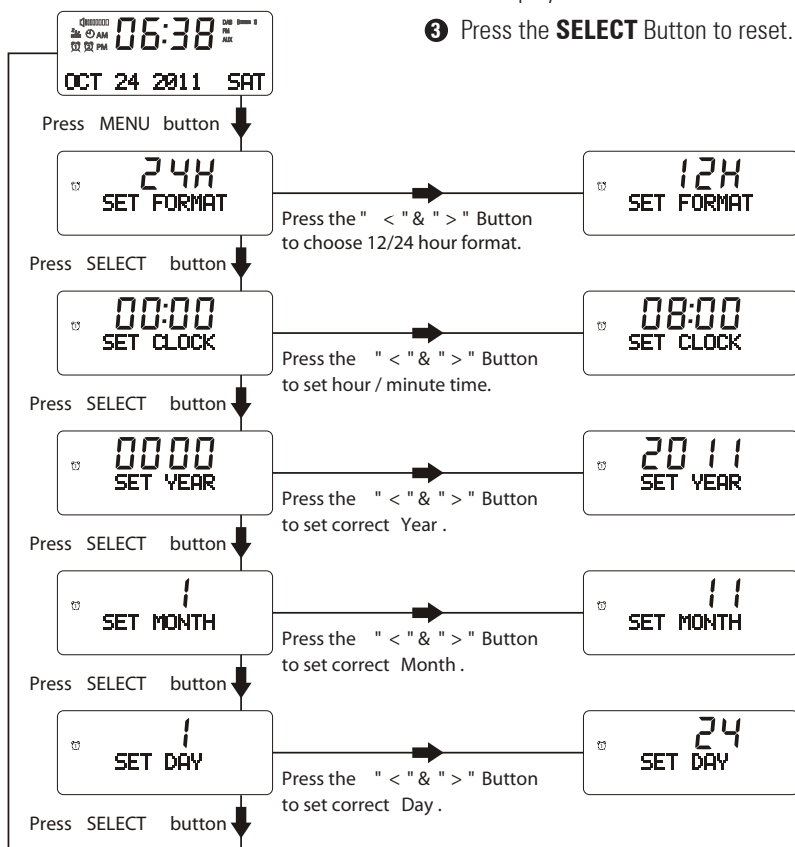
06:38 DAB FM AUX AM PM
OCT 24 2011 SAT

❸ Press the **SELECT** Button to reset.

Press MENU button

24H
SET FORMAT

Press the " < "& " > " Button to choose 12/24 hour format.

12H
SET FORMAT

Press SELECT button

00:00
SET CLOCK

Press the " < "& " > " Button to set hour / minute time.

08:00
SET CLOCK

Press SELECT button

0000
SET YEAR

Press the " < "& " > " Button to set correct Year .

2011
SET YEAR

Press SELECT button

1
SET MONTH

Press the " < "& " > " Button to set correct Month .

11
SET MONTH

Press SELECT button

1
SET DAY

Press the " < "& " > " Button to set correct Day .

24
SET DAY

Press SELECT button